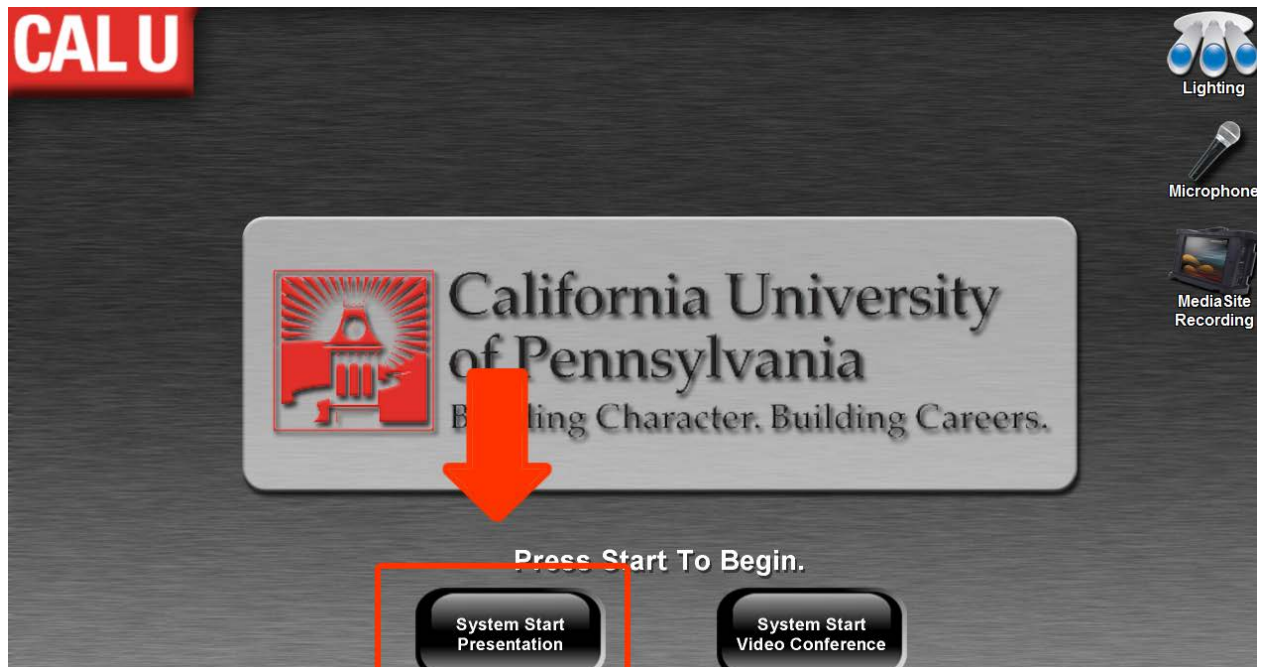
CAL U

Lighting

Microphone

MediaSite Recording

California University of Pennsylvania

B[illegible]ing Character. Building Careers.

Press Start To Begin.

System Start Presentation

System Start Video Conference